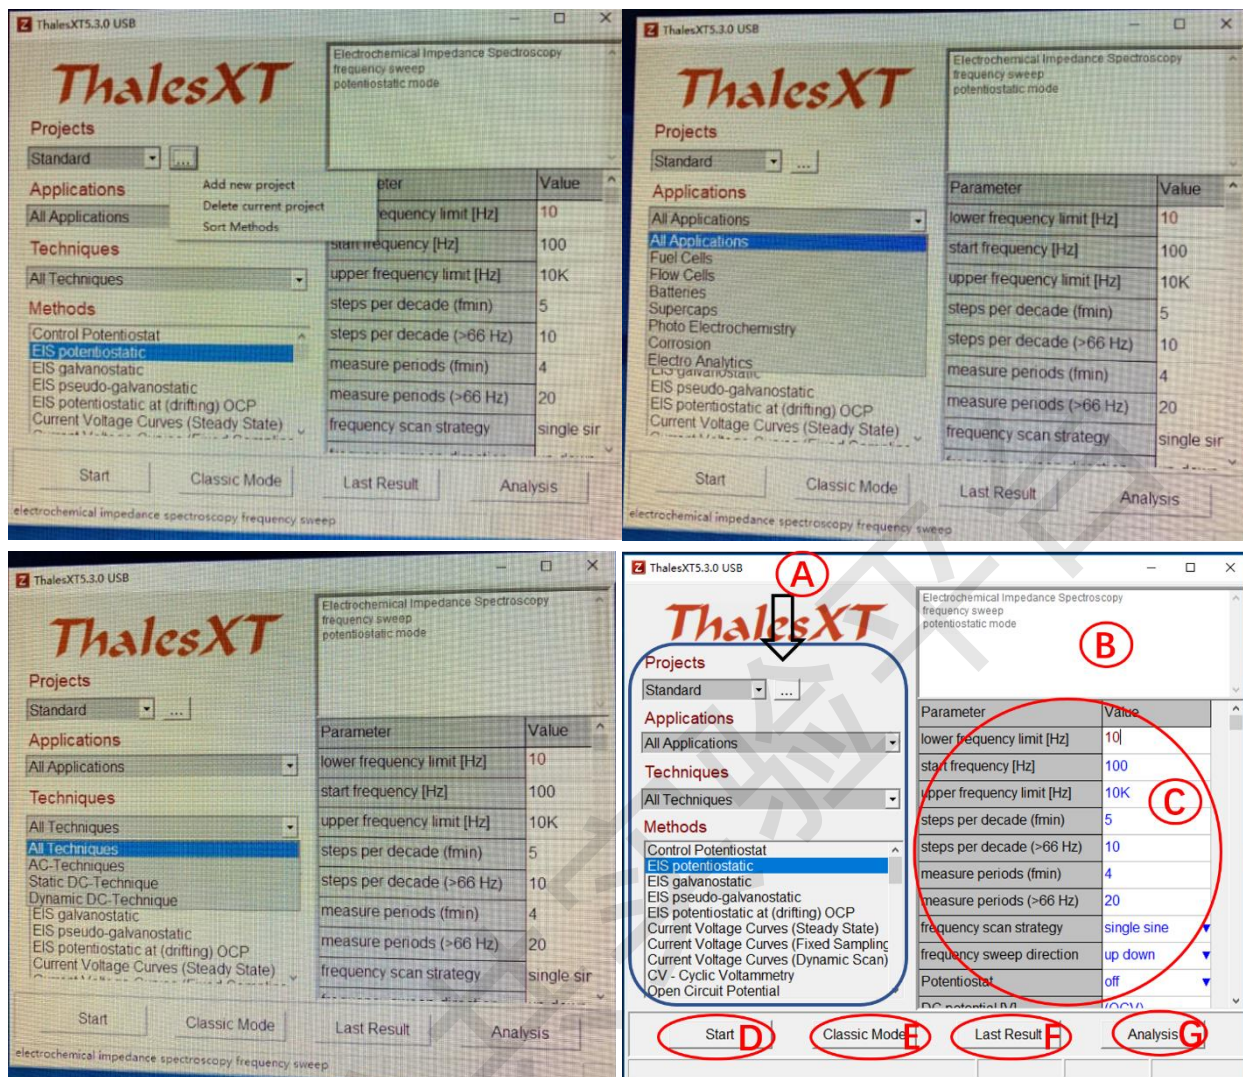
ThalesXT5.3.0 USB

ThalesXT

Projects

Standard ...

Add new project
Delete current project
Sort Methods

Applications

All Applications

Techniques

All Techniques

Methods

Control Potentiostat
EIS potentiostatic
EIS galvanostatic
EIS pseudo-galvanostatic
EIS potentiostatic at (drifting) OCP
Current Voltage Curves (Steady State)

Electrochemical Impedance Spectroscopy
frequency sweep
potentiostatic mode

| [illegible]eter | Value |
|---|---|
| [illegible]equency limit [Hz] | 10 |
| start frequency [Hz] | 100 |
| upper frequency limit [Hz] | 10K |
| steps per decade (fmin) | 5 |
| steps per decade (>66 Hz) | 10 |
| measure periods (fmin) | 4 |
| measure periods (>66 Hz) | 20 |
| frequency scan strategy | single sir |

Start Classic Mode Last Result Analysis

electrochemical impedance spectroscopy frequency sweep

ThalesXT5.3.0 USB

ThalesXT

Projects

Standard ...

Applications

All Applications

All Applications
Fuel Cells
Flow Cells
Batteries
Supercaps
Photo Electrochemistry
Corrosion
Electro Analytics
EIS galvanostatic
EIS pseudo-galvanostatic
EIS potentiostatic at (drifting) OCP
Current Voltage Curves (Steady State)

Electrochemical Impedance Spectroscopy
frequency sweep
potentiostatic mode

| Parameter | Value |
|---|---|
| lower frequency limit [Hz] | 10 |
| start frequency [Hz] | 100 |
| upper frequency limit [Hz] | 10K |
| steps per decade (fmin) | 5 |
| steps per decade (>66 Hz) | 10 |
| measure periods (fmin) | 4 |
| measure periods (>66 Hz) | 20 |
| frequency scan strategy | single sir |

Start Classic Mode Last Result Analysis

electrochemical impedance spectroscopy frequency sweep

ThalesXT5.3.0 USB

ThalesXT

Projects

Standard ...

Applications

All Applications

Techniques

All Techniques

All Techniques
AC-Techniques
Static DC-Technique
Dynamic DC-Technique
EIS galvanostatic
EIS pseudo-galvanostatic
EIS potentiostatic at (drifting) OCP
Current Voltage Curves (Steady State)

Electrochemical Impedance Spectroscopy
frequency sweep
potentiostatic mode

| Parameter | Value |
|---|---|
| lower frequency limit [Hz] | 10 |
| start frequency [Hz] | 100 |
| upper frequency limit [Hz] | 10K |
| steps per decade (fmin) | 5 |
| steps per decade (>66 Hz) | 10 |
| measure periods (fmin) | 4 |
| measure periods (>66 Hz) | 20 |
| frequency scan strategy | single sir |

Start Classic Mode Last Result Analysis

electrochemical impedance spectroscopy frequency sweep

ThalesXT5.3.0 USB

A

ThalesXT

Projects

Standard ...

Applications

All Applications

Techniques

All Techniques

Methods

Control Potentiostat
EIS potentiostatic
EIS galvanostatic
EIS pseudo-galvanostatic
EIS potentiostatic at (drifting) OCP
Current Voltage Curves (Steady State)
Current Voltage Curves (Fixed Sampling
Current Voltage Curves (Dynamic Scan)
CV - Cyclic Voltammetry
Open Circuit Potential

Electrochemical Impedance Spectroscopy
frequency sweep
potentiostatic mode

B

| Parameter | Value |
|---|---|
| lower frequency limit [Hz] | 10 |
| start frequency [Hz] | 100 |
| upper frequency limit [Hz] | 10K |
| steps per decade (fmin) | 5 |
| steps per decade (>66 Hz) | 10 |
| measure periods (fmin) | 4 |
| measure periods (>66 Hz) | 20 |
| frequency scan strategy | single sine |
| frequency sweep direction | up down |
| Potentiostat | off |

C

Start D Classic Mode E Last Result F Analysis G